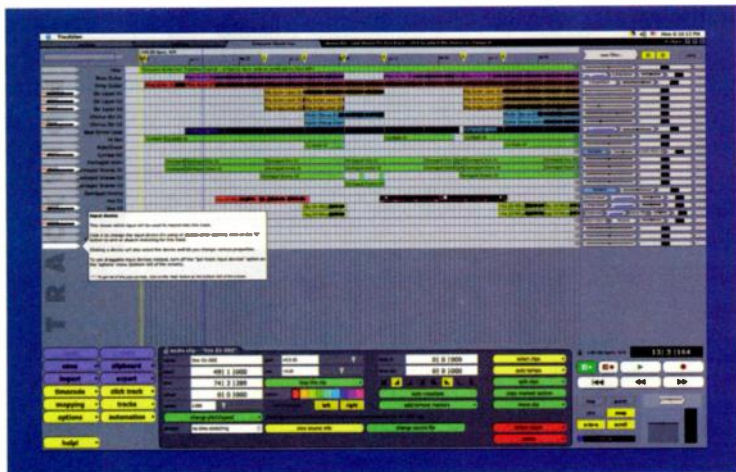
Tracktion

Input device

This shows which input will be used to record into this track.

Click it to change the input device it's using or

Clicking a device will also select the device and let you change various properties.

To use draggable input devices instead, turn off the "put track input devices" option on the "options" menu (bottom left of the screen).

view
clipboard
export
timecode
click track
mapping
tracks
options
automation
help!

audio clip - "line 8A 002"

491 1 1000
741 2 1389
loop this clip
auto crossfade
add tempo markers
change input device
play in lines stretching
show source info
change source file
select clips
split clips
make track
delete clips

91 0 1000
60 0 1000

13| 3 |164